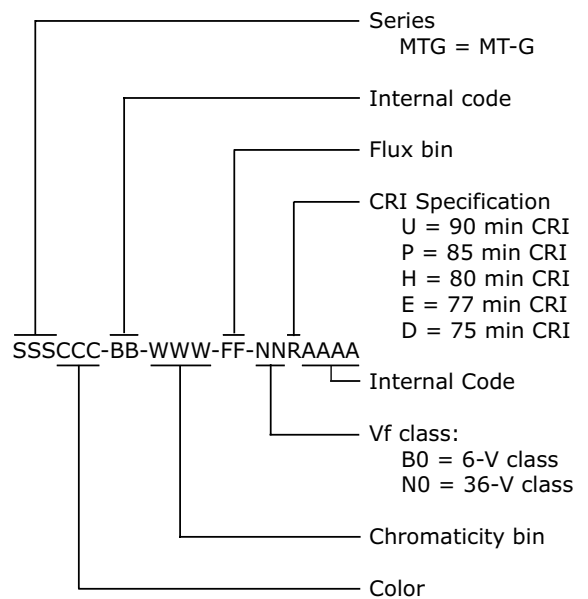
Series
MTG = MT-G

Internal code

Flux bin

CRI Specification
U = 90 min CRI
P = 85 min CRI
H = 80 min CRI
E = 77 min CRI
D = 75 min CRI

SSSCCC-BB-WWW-FF-NNRAAAA

Internal Code

Vf class:
B0 = 6-V class
N0 = 36-V class

Chromaticity bin

Color